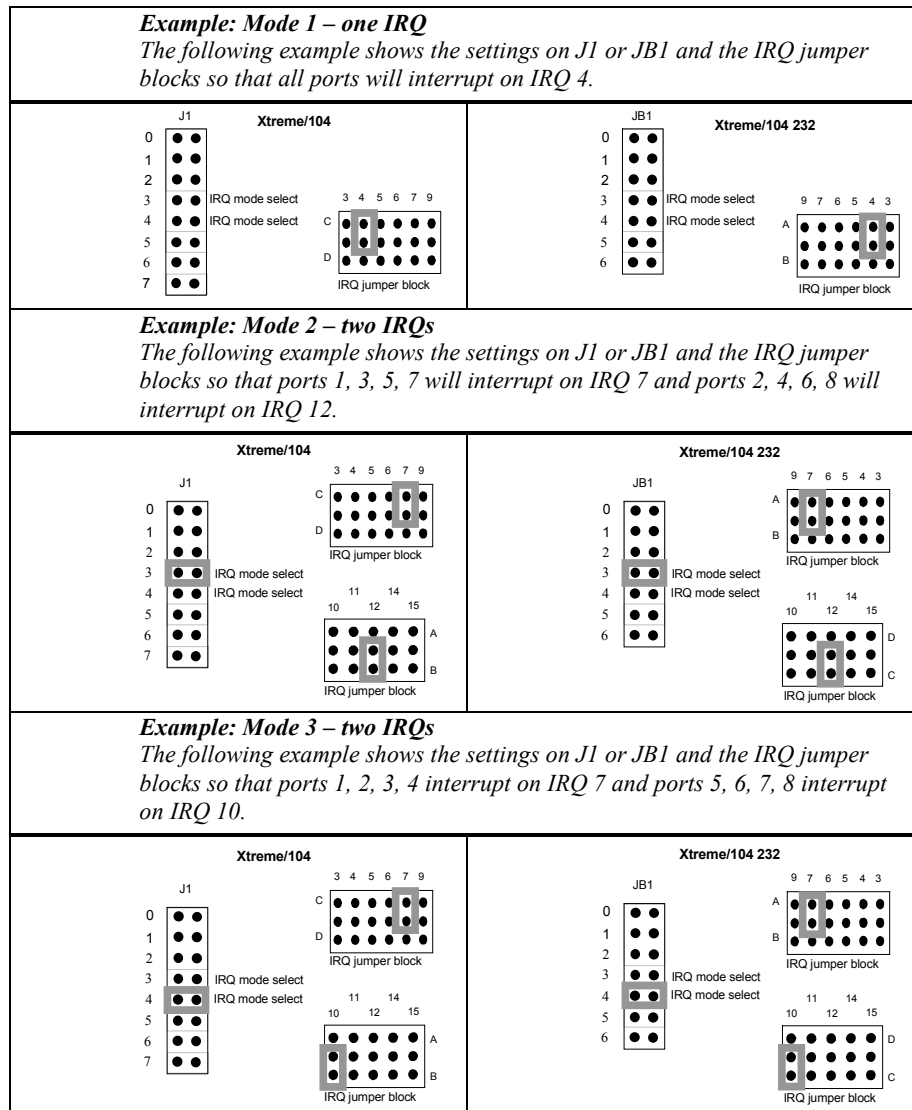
***Example: Mode 1 – one IRQ***
*The following example shows the settings on J1 or JB1 and the IRQ jumper blocks so that all ports will interrupt on IRQ 4.*

J1
Xtreme/104
0
1
2
3 IRQ mode select
4 IRQ mode select
5
6
7
3 4 5 6 7 9
C
D
IRQ jumper block

JB1
Xtreme/104 232
0
1
2
3 IRQ mode select
4 IRQ mode select
5
6
9 7 6 5 4 3
A
B
IRQ jumper block

***Example: Mode 2 – two IRQs***
*The following example shows the settings on J1 or JB1 and the IRQ jumper blocks so that ports 1, 3, 5, 7 will interrupt on IRQ 7 and ports 2, 4, 6, 8 will interrupt on IRQ 12.*

Xtreme/104
J1
0
1
2
3 IRQ mode select
4 IRQ mode select
5
6
7
3 4 5 6 7 9
C
D
IRQ jumper block
11 14
10 12 15
A
B
IRQ jumper block

Xtreme/104 232
JB1
0
1
2
3 IRQ mode select
4 IRQ mode select
5
6
9 7 6 5 4 3
A
B
IRQ jumper block
11 14
10 12 15
D
C
IRQ jumper block

***Example: Mode 3 – two IRQs***
*The following example shows the settings on J1 or JB1 and the IRQ jumper blocks so that ports 1, 2, 3, 4 interrupt on IRQ 7 and ports 5, 6, 7, 8 interrupt on IRQ 10.*

Xtreme/104
J1
0
1
2
3 IRQ mode select
4 IRQ mode select
5
6
7
3 4 5 6 7 9
C
D
IRQ jumper block
11 14
10 12 15
A
B
IRQ jumper block

Xtreme/104 232
JB1
0
1
2
3 IRQ mode select
4 IRQ mode select
5
6
9 7 6 5 4 3
A
B
IRQ jumper block
11 14
10 12 15
D
C
IRQ jumper block